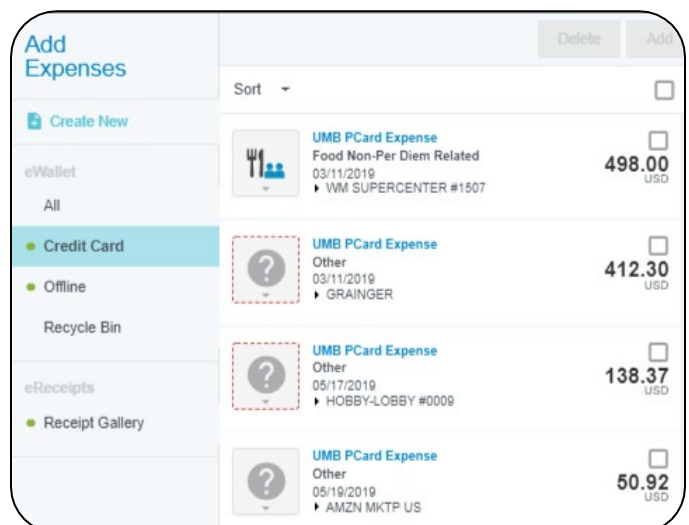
Add Expenses

Create New

eWallet

All

Credit Card

Offline

Recycle Bin

eReceipts

Receipt Gallery

Delete

Add

Sort

UMB PCard Expense
Food Non-Per Diem Related
03/11/2019
WM SUPERCENTER #1507
498.00
USD

UMB PCard Expense
Other
03/11/2019
GRAINGER
412.30
USD

UMB PCard Expense
Other
05/17/2019
HOBBY-LOBBY #0009
138.37
USD

UMB PCard Expense
Other
05/19/2019
AMZN MKTP US
50.92
USD